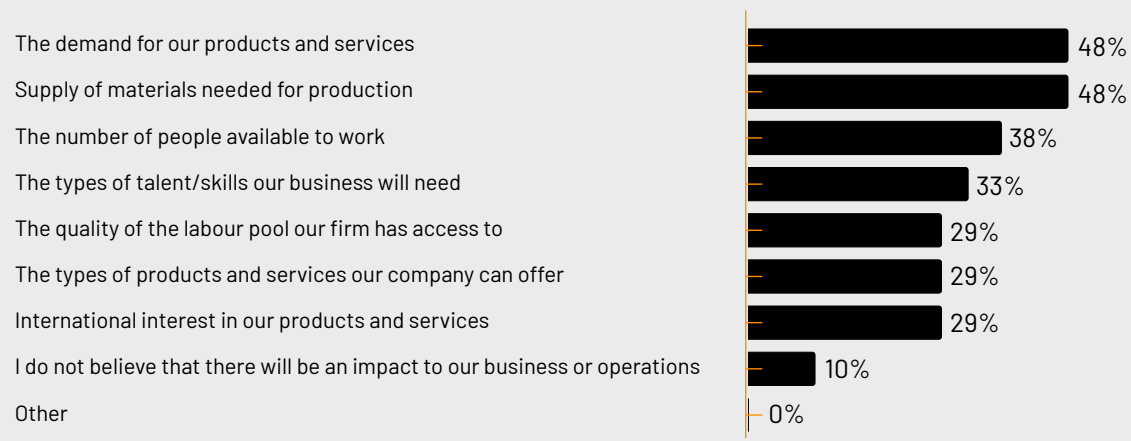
| | |
|---|---|
| The demand for our products and services | 48% |
| Supply of materials needed for production | 48% |
| The number of people available to work | 38% |
| The types of talent/skills our business will need | 33% |
| The quality of the labour pool our firm has access to | 29% |
| The types of products and services our company can offer | 29% |
| International interest in our products and services | 29% |
| I do not believe that there will be an impact to our business or operations | 10% |
| Other | 0% |